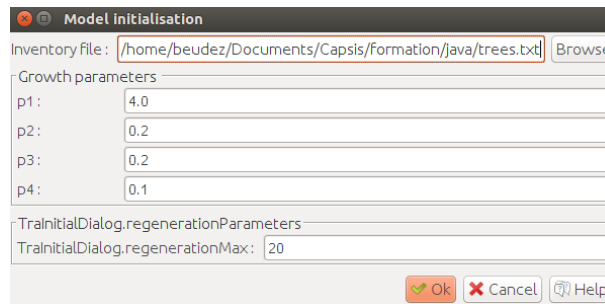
Model initialisation

Inventory file : /home/beudez/Documents/Capsis/formation/java/trees.txt Browse

Growth parameters

p1 : 4.0

p2 : 0.2

p3 : 0.2

p4 : 0.1

TraInitialDialog.regenerationParameters

TraInitialDialog.regenerationMax : 20

Ok Cancel Help